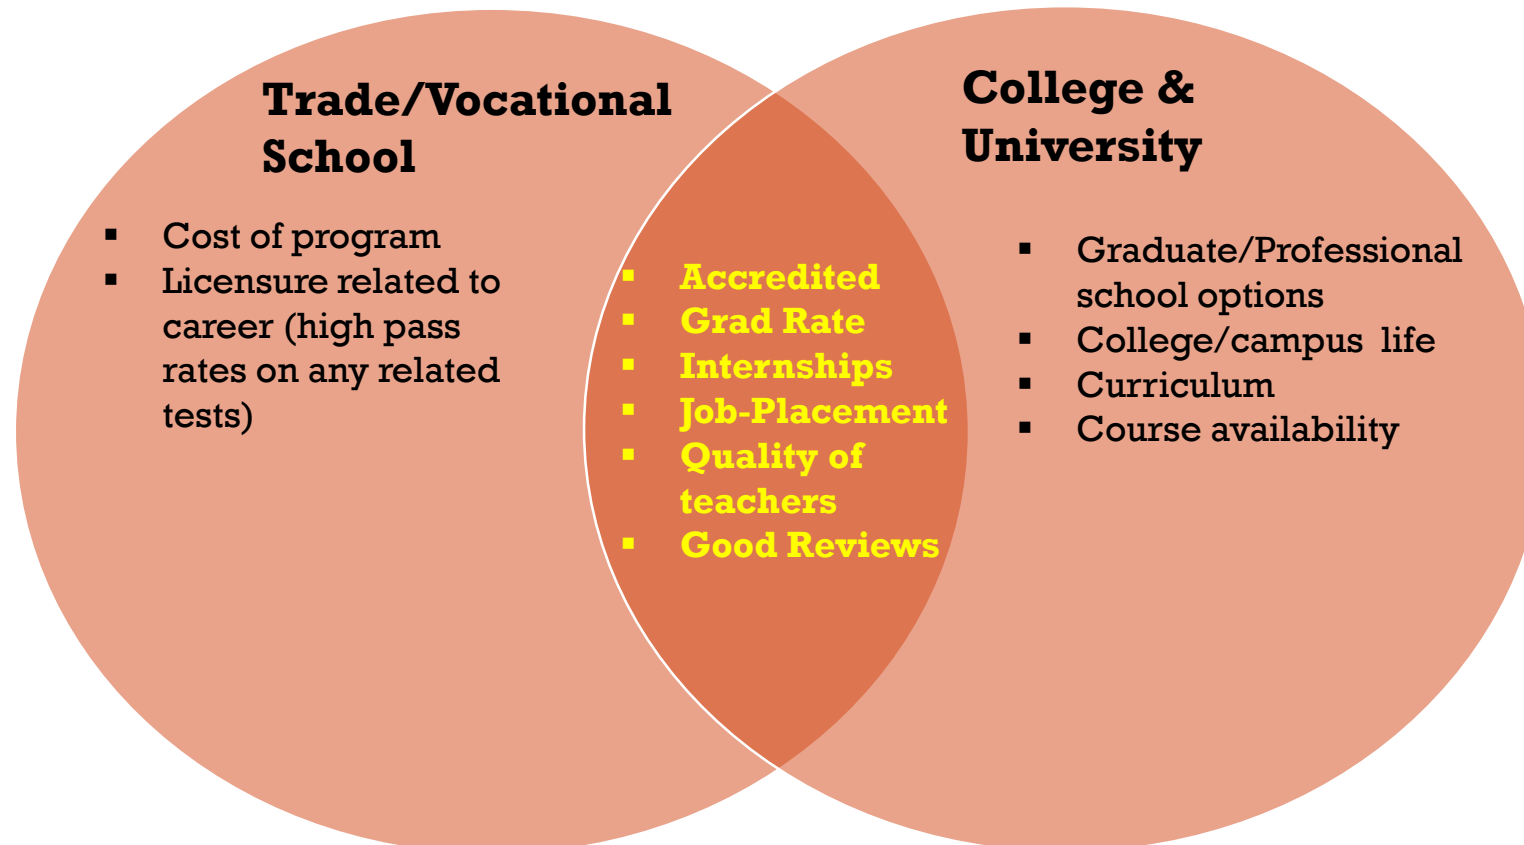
Trade/Vocational School

- Cost of program
- Licensure related to career (high pass rates on any related tests)

- Accredited
- Grad Rate
- Internships
- Job-Placement
- Quality of teachers
- Good Reviews

College & University

- Graduate/Professional school options
- College/campus life
- Curriculum
- Course availability